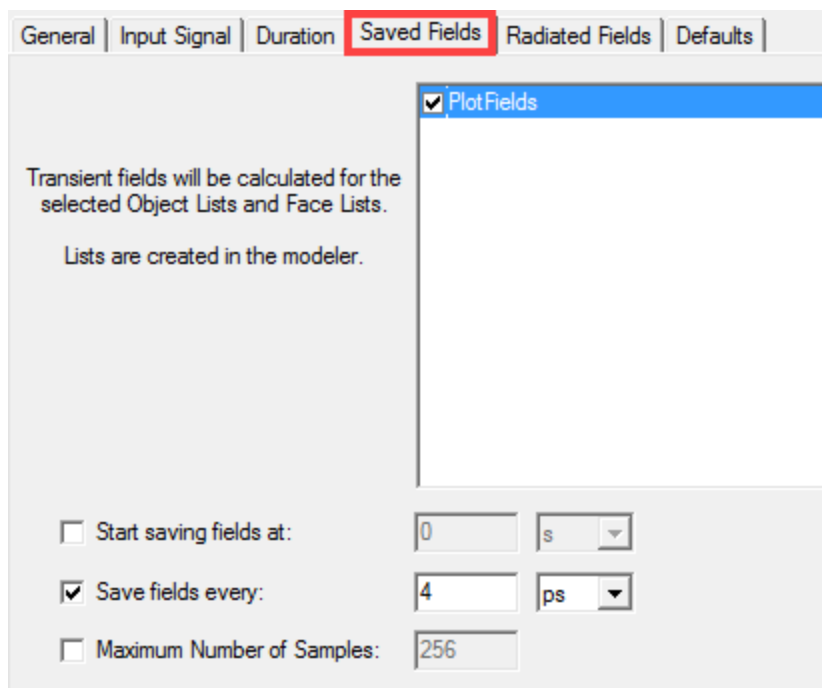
General | Input Signal | Duration | Saved Fields | Radiated Fields | Defaults

PlotFields

Transient fields will be calculated for the selected Object Lists and Face Lists.

Lists are created in the modeler.

Start saving fields at: 0 s

Save fields every: 4 ps

Maximum Number of Samples: 256